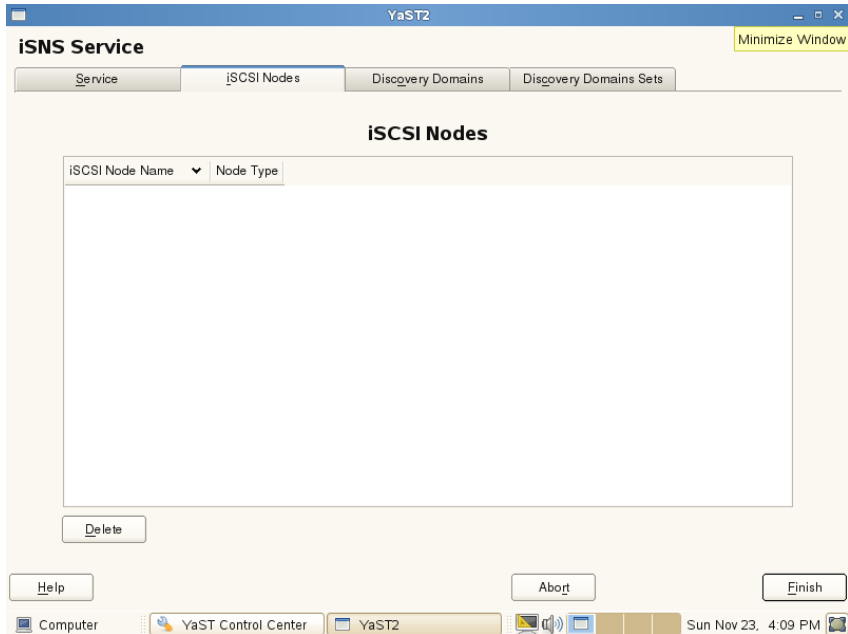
YaST2

Minimize Window

iSNS Service

Service | iSCSI Nodes | Discovery Domains | Discovery Domains Sets

iSCSI Nodes

| iSCSI Node Name | Node Type |
|---|---|

Delete

Help

Abort

Finish

Computer

YaST Control Center

YaST2

Sun Nov 23, 4:09 PM